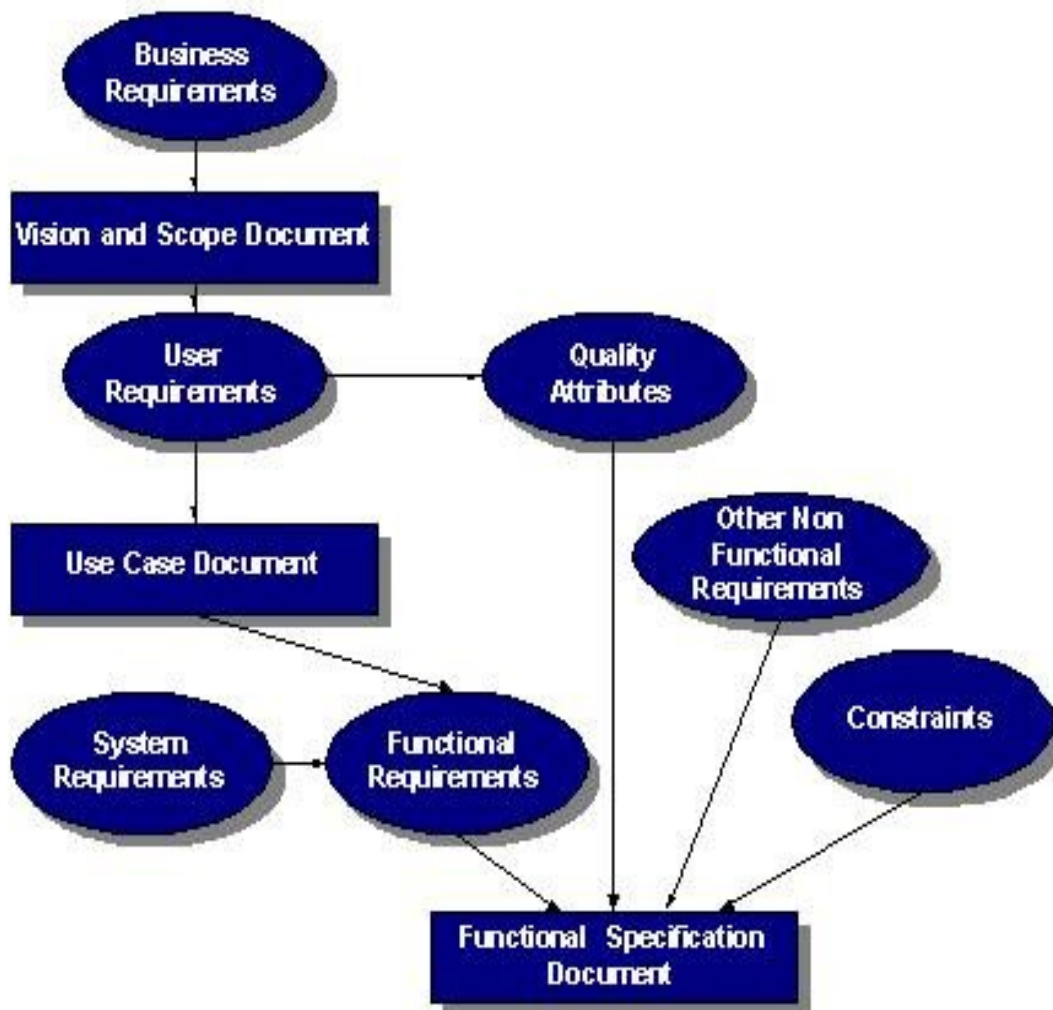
Business Requirements

Vision and Scope Document

User Requirements

Quality Attributes

Use Case Document

Other Non Functional Requirements

System Requirements

Functional Requirements

Constraints

Functional Specification Document